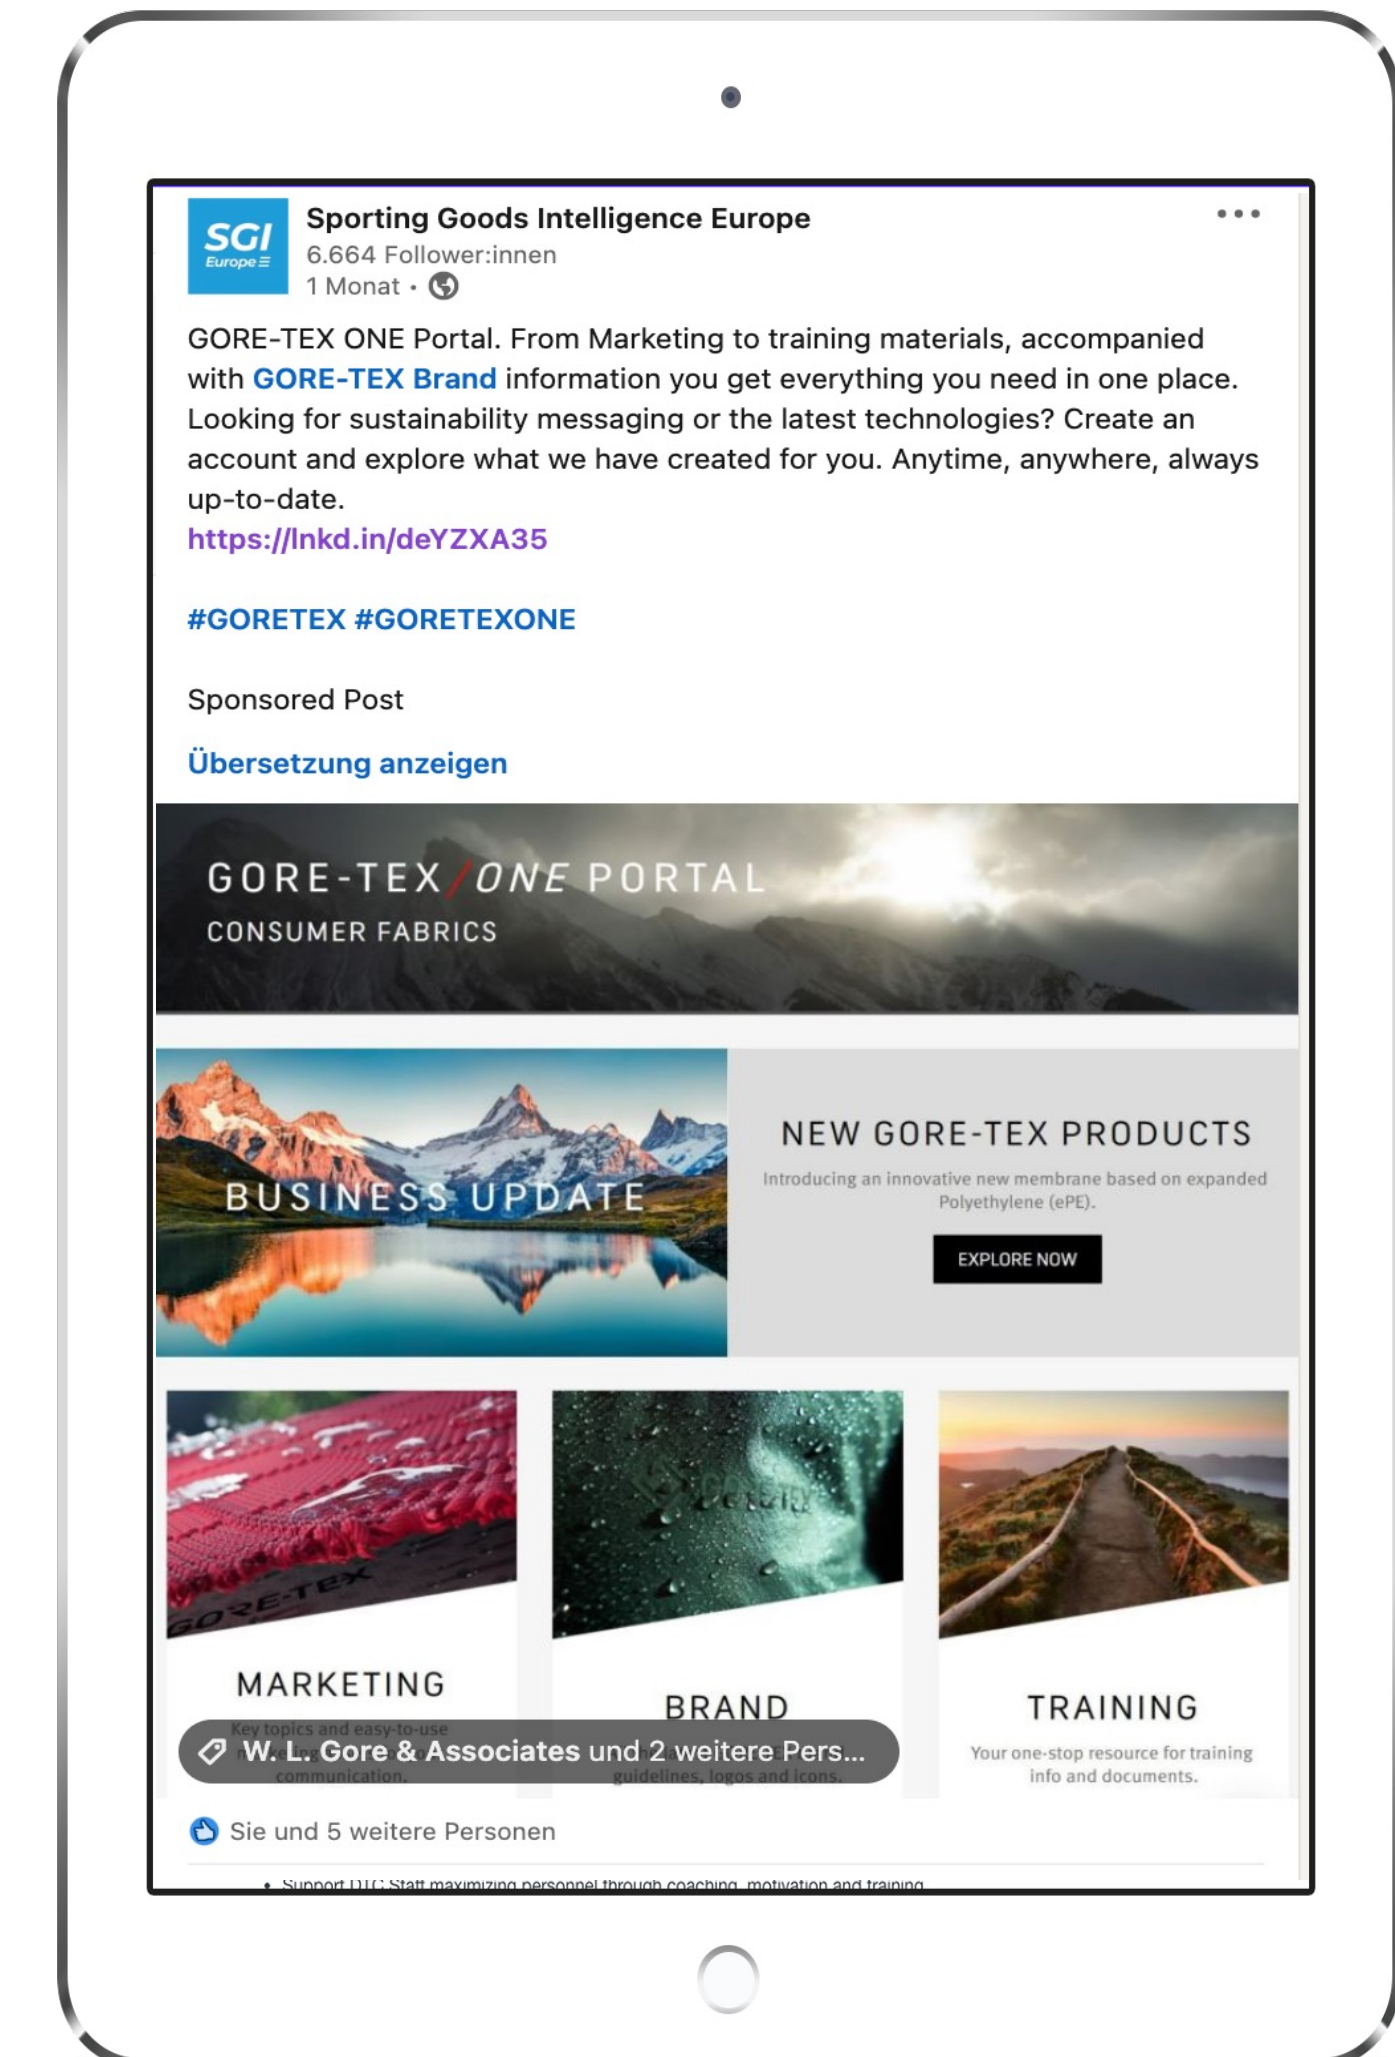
SGI Europe

Sporting Goods Intelligence Europe
6.664 Follower:innen
1 Monat •

GORE-TEX ONE Portal. From Marketing to training materials, accompanied with GORE-TEX Brand information you get everything you need in one place. Looking for sustainability messaging or the latest technologies? Create an account and explore what we have created for you. Anytime, anywhere, always up-to-date.
https://lnkd.in/deYZXA35

#GORETEX #GORETEXONE

Sponsored Post

Übersetzung anzeigen

GORE-TEX / ONE PORTAL
CONSUMER FABRICS

BUSINESS UPDATE

NEW GORE-TEX PRODUCTS
Introducing an innovative new membrane based on expanded Polyethylene (ePE).
EXPLORE NOW

GORE-TEX

MARKETING
Key topics and easy-to-use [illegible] communication.

BRAND
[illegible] guidelines, logos and icons.

TRAINING
Your one-stop resource for training info and documents.

W. L. Gore & Associates und 2 weitere Pers...

Sie und 5 weitere Personen

• Support DTC Staff maximizing personnel through coaching, motivation and training